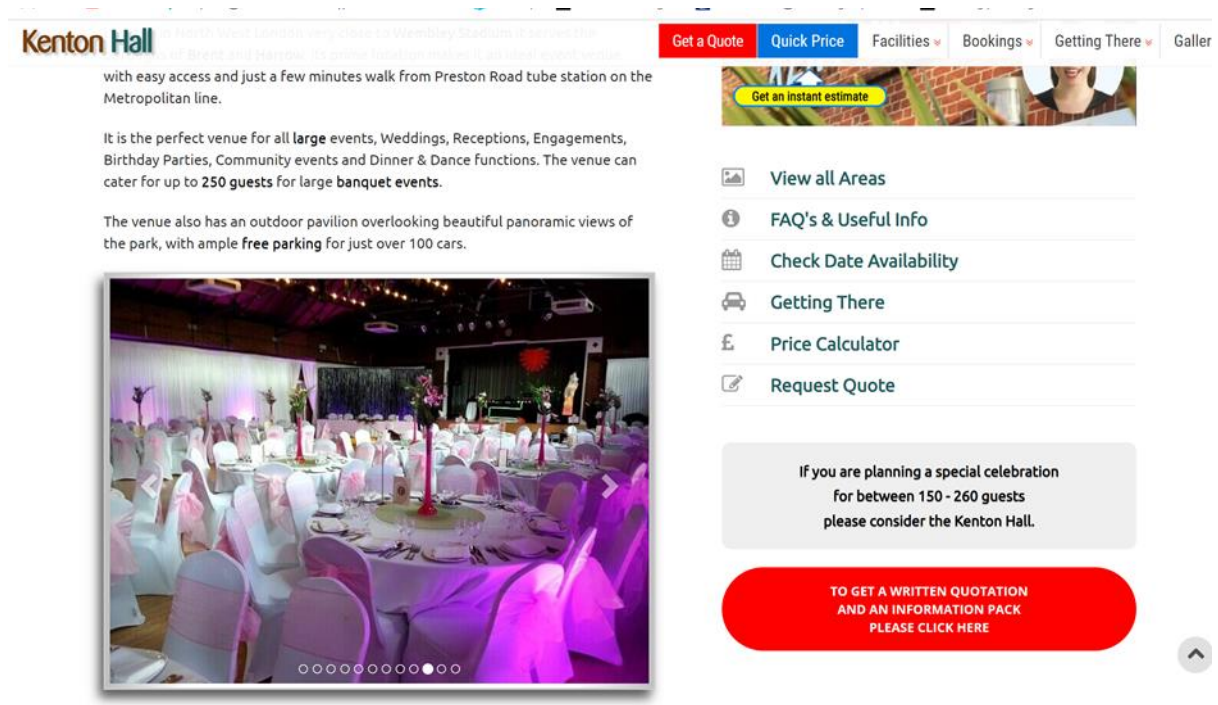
Kenton Hall

Get a Quote | Quick Price | Facilities | Bookings | Getting There | Galler

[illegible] in North West London very close to Wembley Stadium it serves the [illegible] of Brent and Harrow. Its prime location makes it an ideal event venue with easy access and just a few minutes walk from Preston Road tube station on the Metropolitan line.

It is the perfect venue for all large events, Weddings, Receptions, Engagements, Birthday Parties, Community events and Dinner & Dance functions. The venue can cater for up to 250 guests for large banquet events.

The venue also has an outdoor pavilion overlooking beautiful panoramic views of the park, with ample free parking for just over 100 cars.

Get an instant estimate

View all Areas

FAQ's & Useful Info

Check Date Availability

Getting There

Price Calculator

Request Quote

If you are planning a special celebration for between 150 - 260 guests please consider the Kenton Hall.

TO GET A WRITTEN QUOTATION AND AN INFORMATION PACK PLEASE CLICK HERE